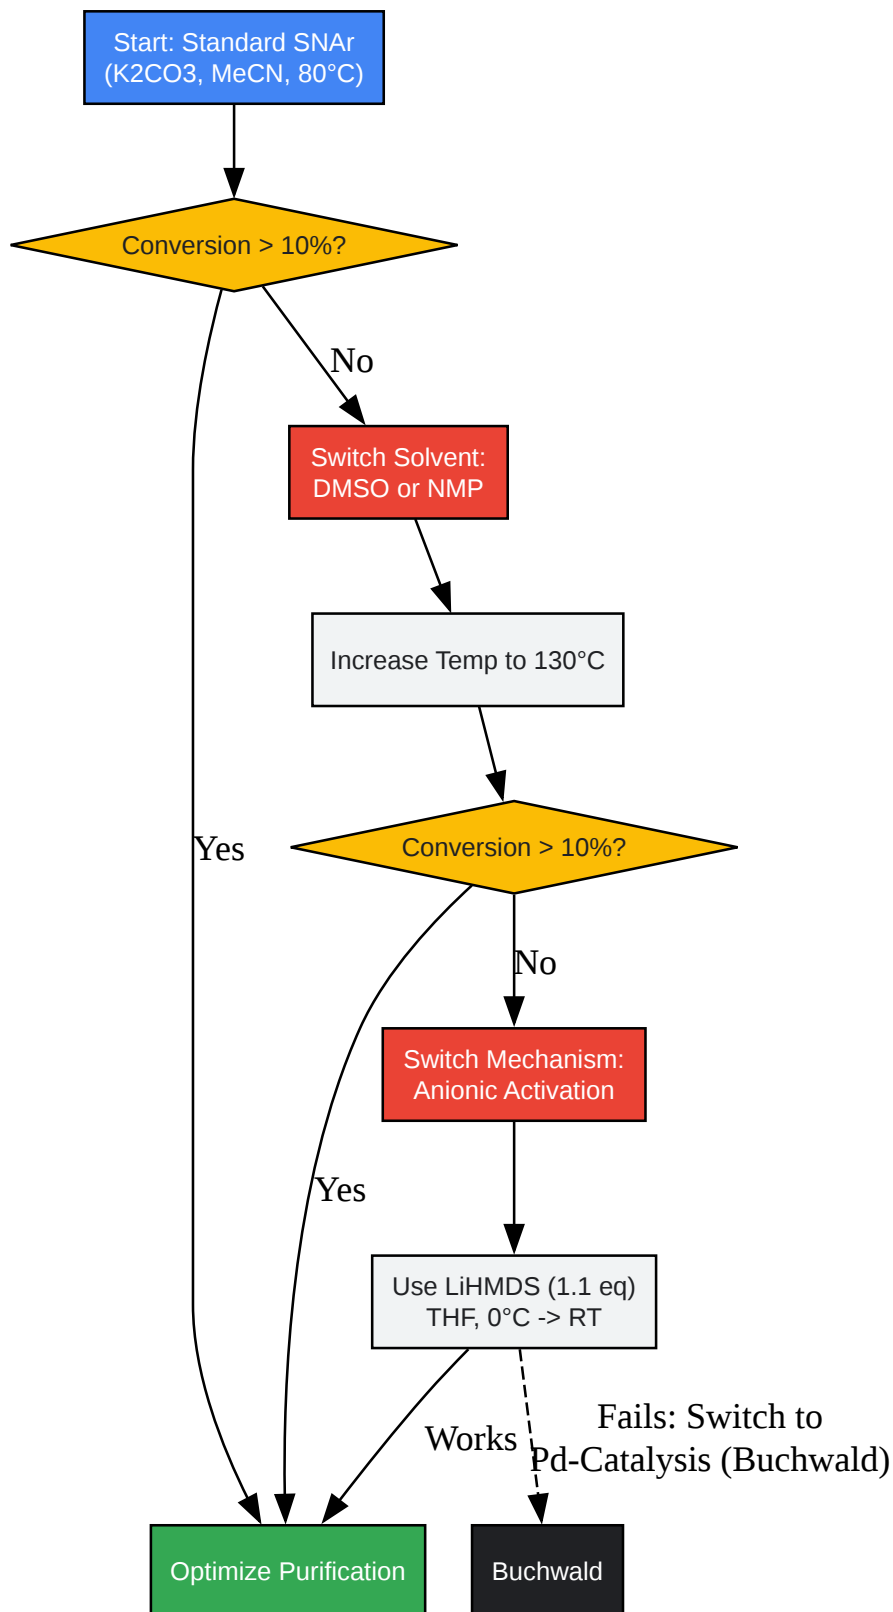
Start: Standard SNAr
(K2CO3, MeCN, 80°C)

Conversion > 10%?

No

Switch Solvent:
DMSO or NMP

Increase Temp to 130°C

Yes

Conversion > 10%?

No

Switch Mechanism:
Anionic Activation

Yes

Use LiHMDS (1.1 eq)
THF, 0°C -> RT

Fails: Switch to
Pd-Catalysis (Buchwald)

Works

Optimize Purification

Buchwald